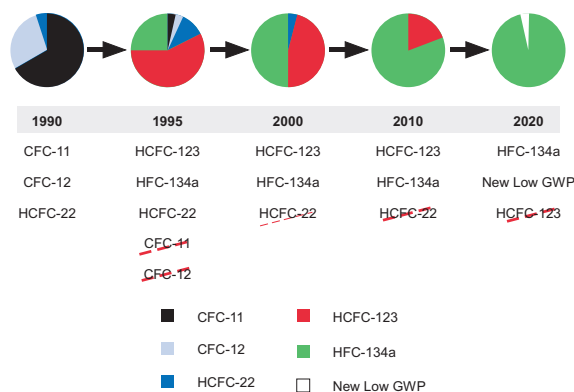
| 1990 | 1995 | 2000 | 2010 | 2020 |
|---|---|---|---|---|
| CFC-11 | HCFC-123 | HCFC-123 | HCFC-123 | HFC-134a |
| CFC-12 | HFC-134a | HFC-134a | HFC-134a | New Low GWP |
| HCFC-22 | HCFC-22 | HCFC-22 | HCFC-22 | HCFC-123 |
| | CFC-11 | | | |
| | CFC-12 | | | |

CFC-11
CFC-12
HCFC-22
HCFC-123
HFC-134a
New Low GWP